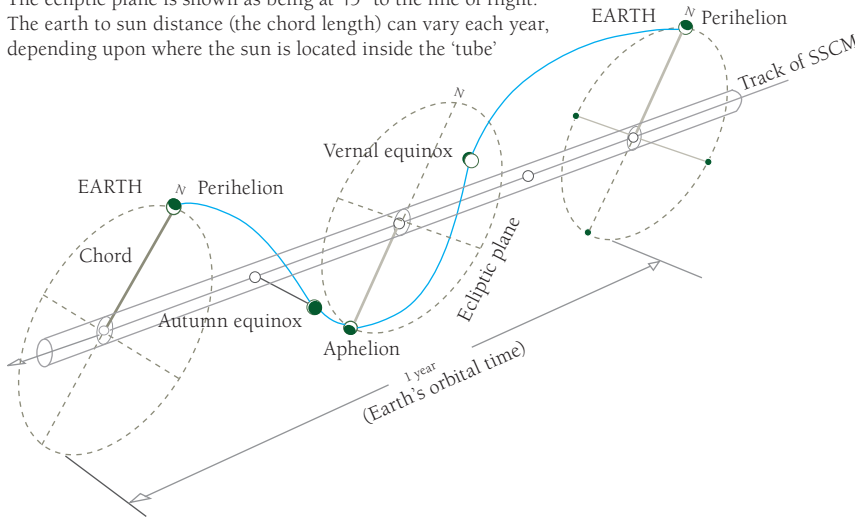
The ecliptic plane is shown as being at 45° to the line of flight.
The earth to sun distance (the chord length) can vary each year, depending upon where the sun is located inside the 'tube'

EARTH
N
Perihelion

Track of SSCM

Vernal equinox
N

EARTH
N
Perihelion

Chord

Ecliptic plane

Autumn equinox

Aphelion

1 year
(Earth's orbital time)